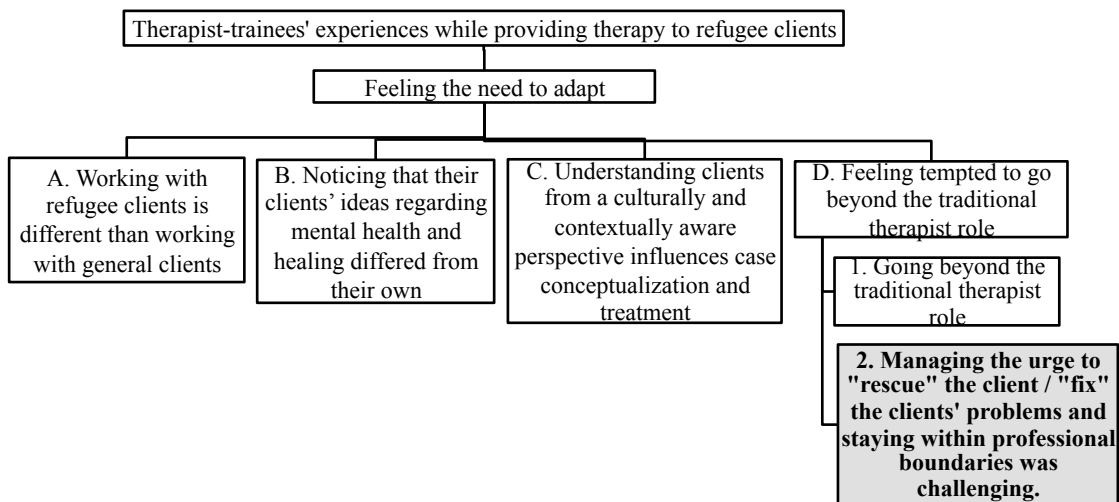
Therapist-trainees' experiences while providing therapy to refugee clients

Feeling the need to adapt

A. Working with refugee clients is different than working with general clients

B. Noticing that their clients' ideas regarding mental health and healing differed from their own

C. Understanding clients from a culturally and contextually aware perspective influences case conceptualization and treatment

D. Feeling tempted to go beyond the traditional therapist role

1. Going beyond the traditional therapist role

**2. Managing the urge to "rescue" the client / "fix" the clients' problems and staying within professional boundaries was challenging.**